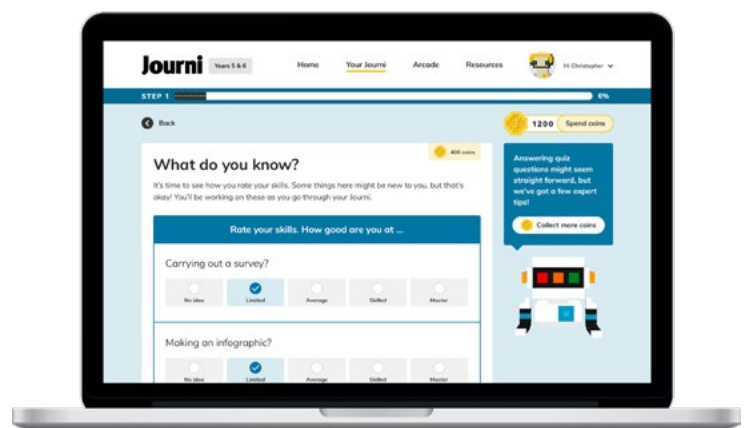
Journi Years 5 & 6

Home Your Journi Arcade Resources Hi Christopher

STEP 1 6%

Back

1200 Spend coins

What do you know?

400 coins

It's time to see how you rate your skills. Some things here might be new to you, but that's okay! You'll be working on these as you go through your Journi.

Rate your skills. How good are you at ...

Carrying out a survey?

No idea Limited Average Skilled Master

Making an infographic?

No idea Limited Average Skilled Master

Answering quiz questions might seem straight forward, but we've got a few expert tips!

Collect more coins